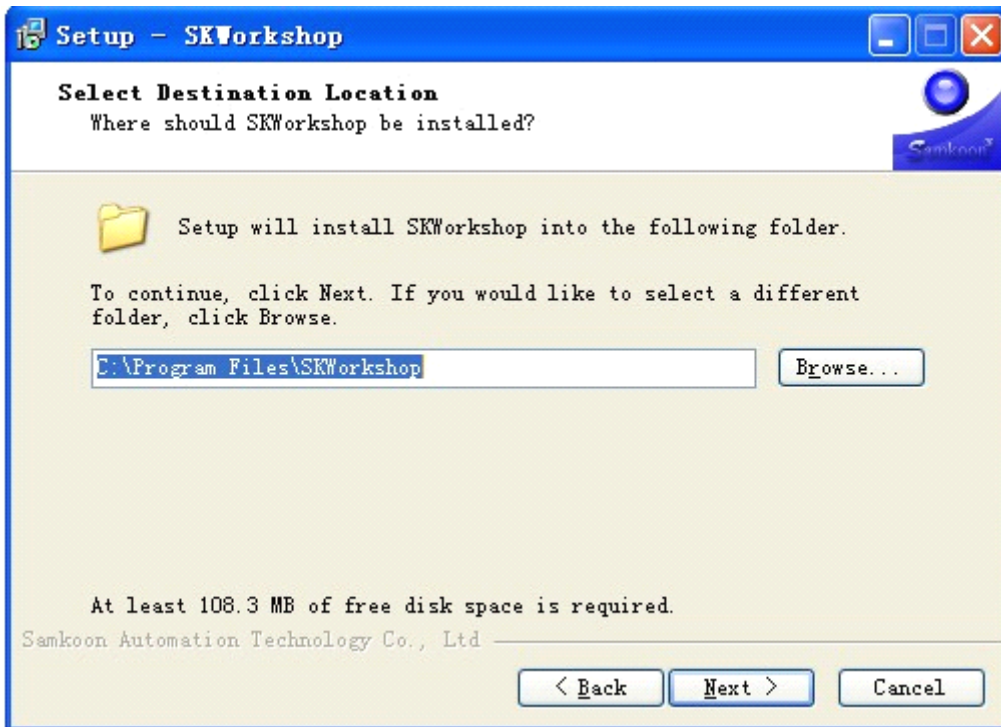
Setup - SKWorkshop

Select Destination Location
Where should SKWorkshop be installed?

Samkoon

Setup will install SKWorkshop into the following folder.

To continue, click Next. If you would like to select a different folder, click Browse.

C:\Program Files\SKWorkshop

Browse...

At least 108.3 MB of free disk space is required.

Samkoon Automation Technology Co., Ltd

< Back

Next >

Cancel